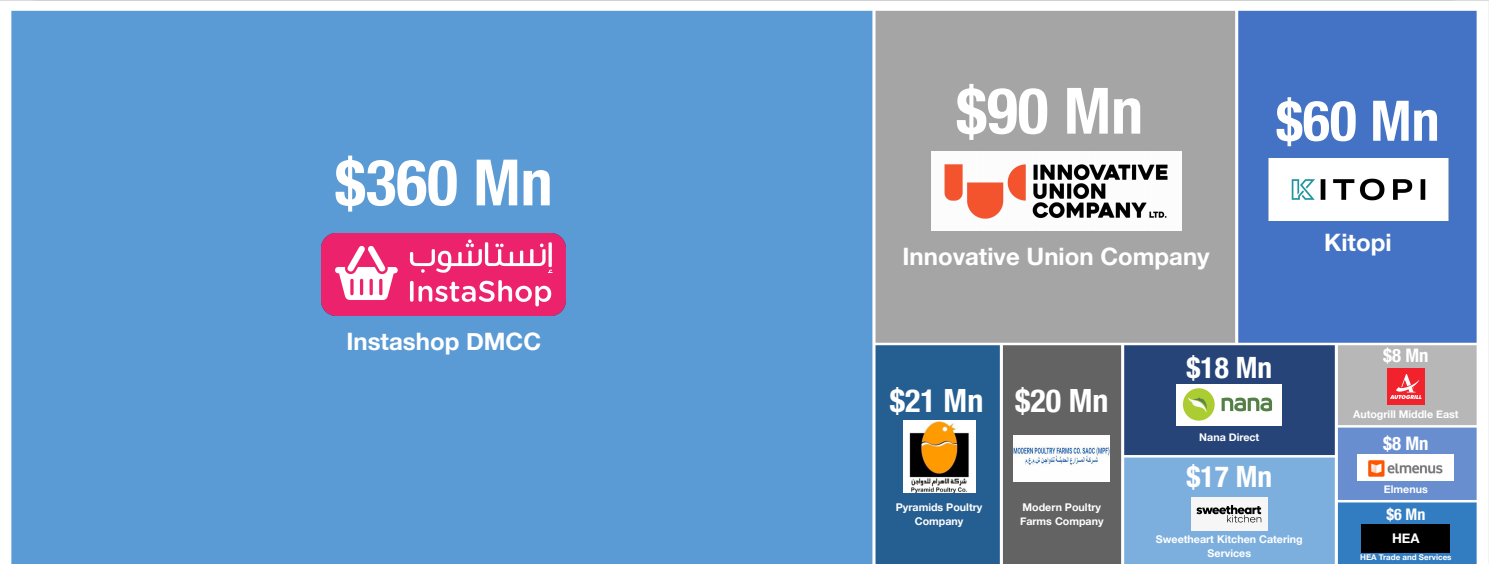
$360 Mn

إنستاشوب InstaShop

Instashop DMCC

$90 Mn

INNOVATIVE UNION COMPANY LTD.

Innovative Union Company

$60 Mn

KITOPI

Kitopi

$21 Mn

شركة الاهرام للدواجن Pyramid Poultry Co.

Pyramids Poultry Company

$20 Mn

MODERN POULTRY FARMS CO. SAOC (MPF)

Modern Poultry Farms Company

$18 Mn

nana

Nana Direct

$8 Mn

AUTOGRILL

Autogrill Middle East

$8 Mn

elmenus

Elmenus

$17 Mn

sweetheart kitchen

Sweetheart Kitchen Catering Services

$6 Mn

HEA

HEA Trade and Services